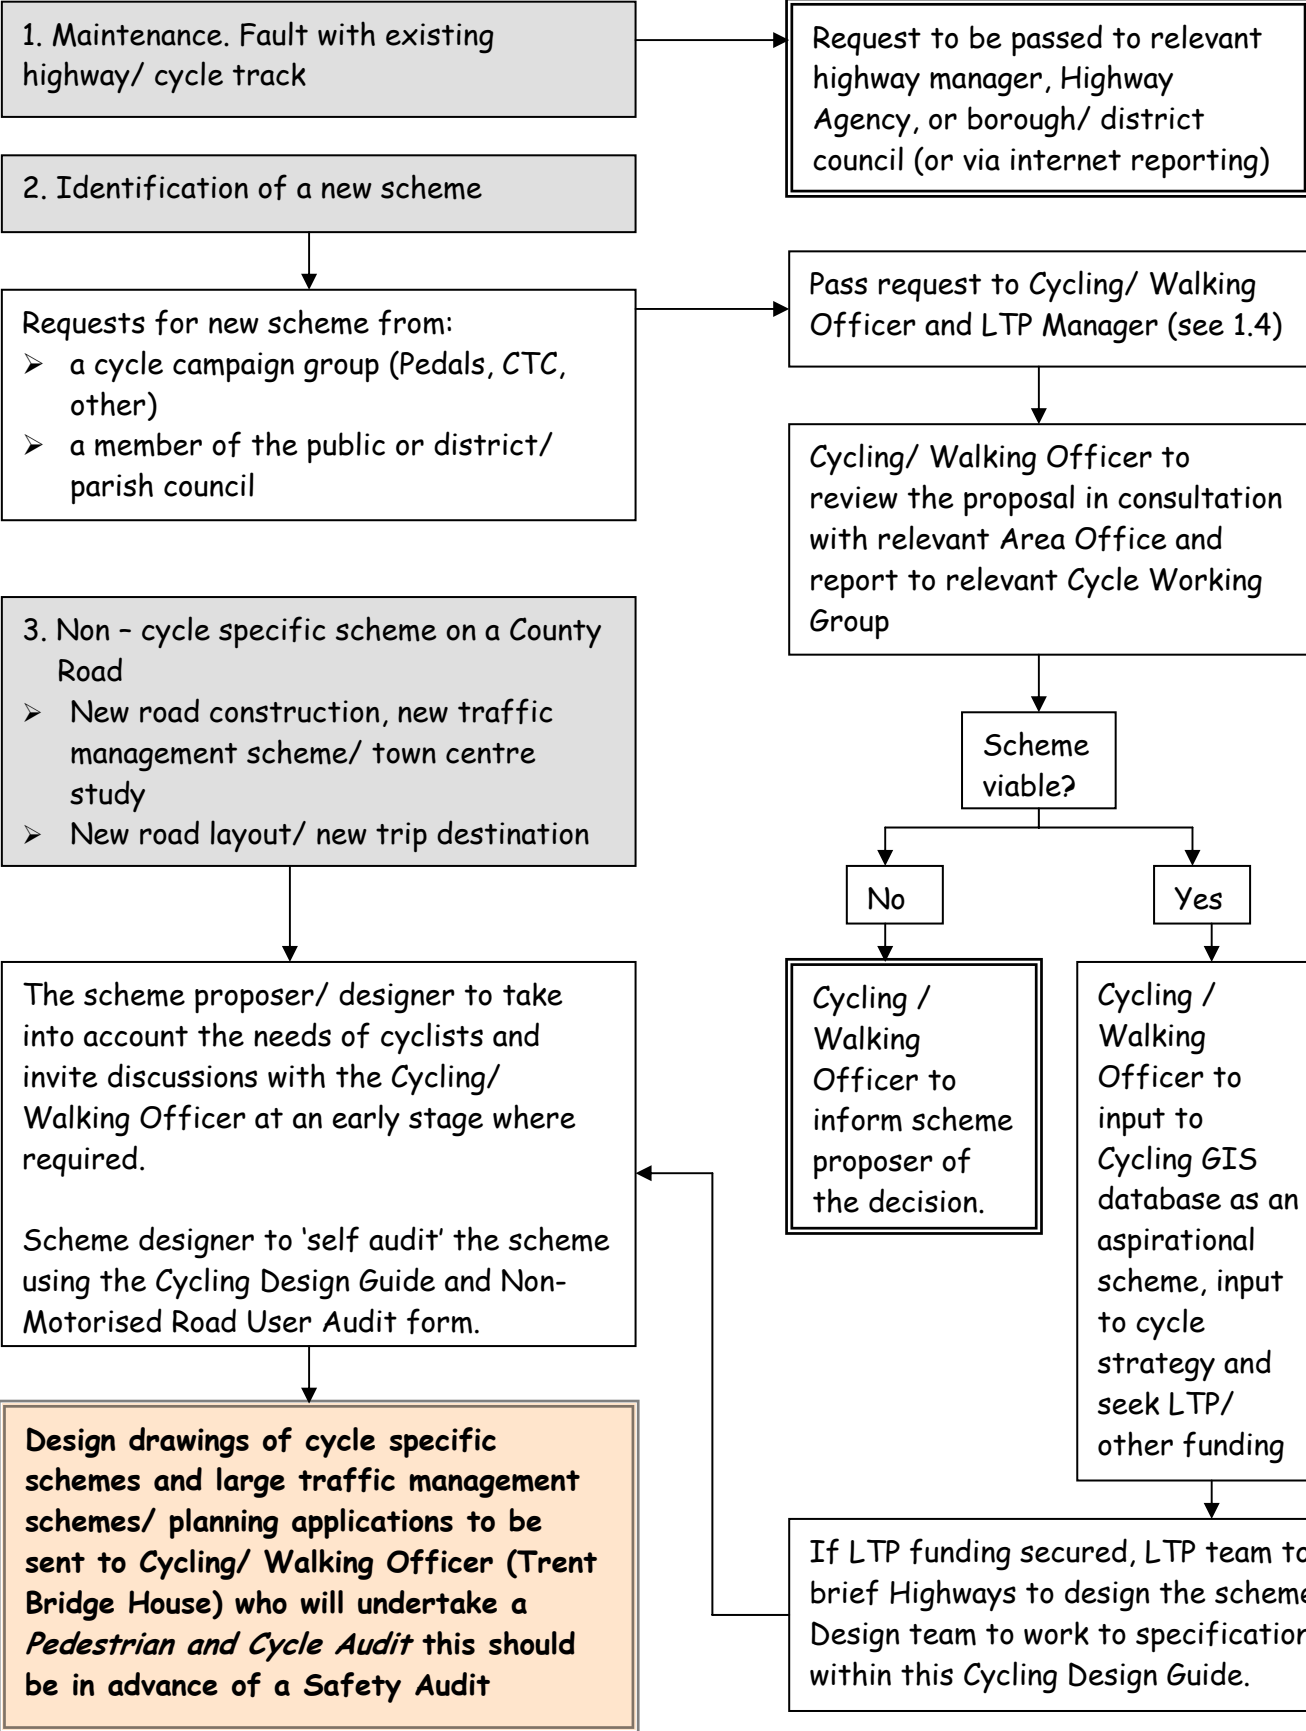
1. Maintenance. Fault with existing highway/ cycle track

Request to be passed to relevant highway manager, Highway Agency, or borough/ district council (or via internet reporting)

2. Identification of a new scheme

Requests for new scheme from:
➢ a cycle campaign group (Pedals, CTC, other)
➢ a member of the public or district/ parish council

Pass request to Cycling/ Walking Officer and LTP Manager (see 1.4)

Cycling/ Walking Officer to review the proposal in consultation with relevant Area Office and report to relevant Cycle Working Group

3. Non – cycle specific scheme on a County Road
➢ New road construction, new traffic management scheme/ town centre study
➢ New road layout/ new trip destination

Scheme viable?

No

Yes

The scheme proposer/ designer to take into account the needs of cyclists and invite discussions with the Cycling/ Walking Officer at an early stage where required.

Scheme designer to 'self audit' the scheme using the Cycling Design Guide and Non-Motorised Road User Audit form.

Cycling / Walking Officer to inform scheme proposer of the decision.

Cycling / Walking Officer to input to Cycling GIS database as an aspirational scheme, input to cycle strategy and seek LTP/ other funding

**Design drawings of cycle specific schemes and large traffic management schemes/ planning applications to be sent to Cycling/ Walking Officer (Trent Bridge House) who will undertake a *Pedestrian and Cycle Audit* this should be in advance of a Safety Audit**

If LTP funding secured, LTP team to brief Highways to design the scheme Design team to work to specification within this Cycling Design Guide.